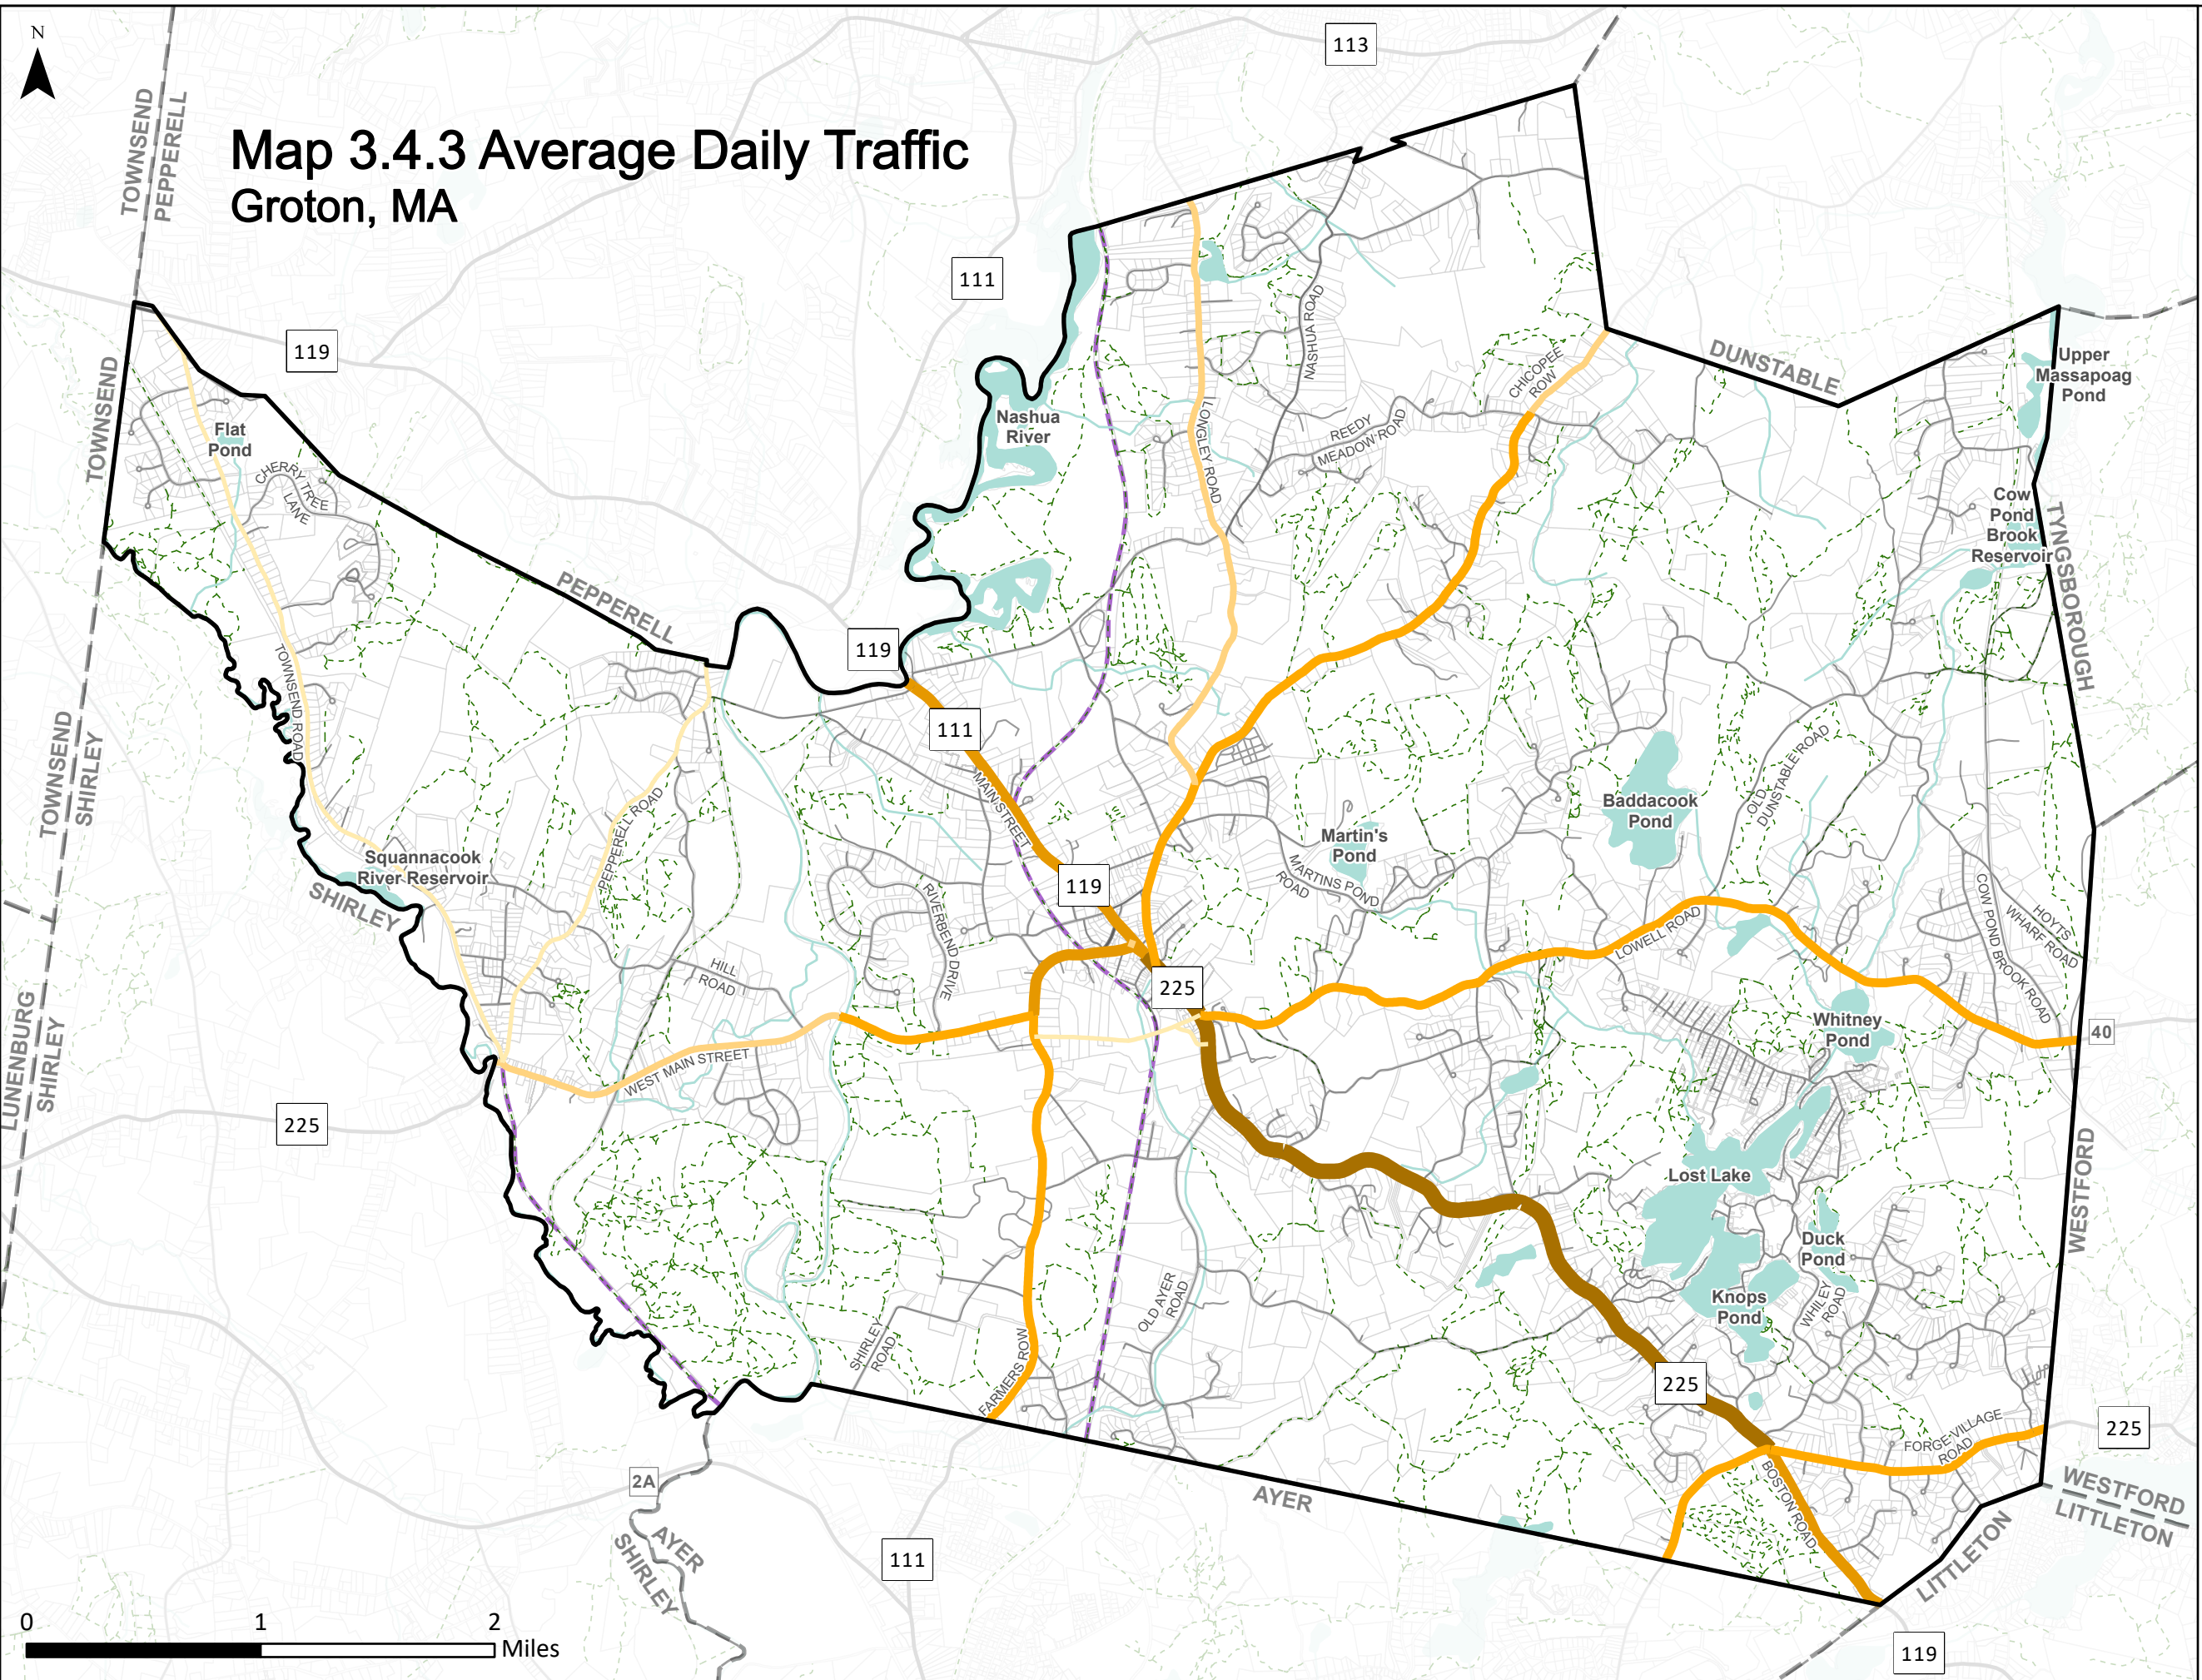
N

Map 3.4.3 Average Daily Traffic
Groton, MA

113
TOWNSEND
PEPPERELL
111
119
DUNSTABLE
Upper Massapoag Pond
TOWNSEND
Flat Pond
CHERRY TREE LANE
Nashua River
NASHUA ROAD
LONGLEY ROAD
CHICOPEE ROW
REEDY MEADOW ROAD
Cow Pond Brook Reservoir
TYNGSBOROUGH
PEPPERELL
119
111
TOWNSEND ROAD
MAIN STREET
Baddacook Pond
OLD DUNSTABLE ROAD
TOWNSEND
SHIRLEY
PEPPERELL ROAD
Martin's Pond
MARTINS POND ROAD
Squannacook River Reservoir
119
RIVERBEND DRIVE
SHIRLEY
LOWELL ROAD
COW POND BROOK ROAD
HOYTS WHARF ROAD
HILL ROAD
225
Whitney Pond
40
WEST MAIN STREET
LUNENBURG
SHIRLEY
225
Lost Lake
WESTFORD
Duck Pond
Knops Pond
WHILEY ROAD
SHIRLEY ROAD
OLD AYER ROAD
FARMERS ROW
225
FORGE VILLAGE ROAD
225
BOSTON ROAD
AYER
2A
AYER
SHIRLEY
WESTFORD
LITTLETON
111
LITTLETON
119
0
1
2
Miles